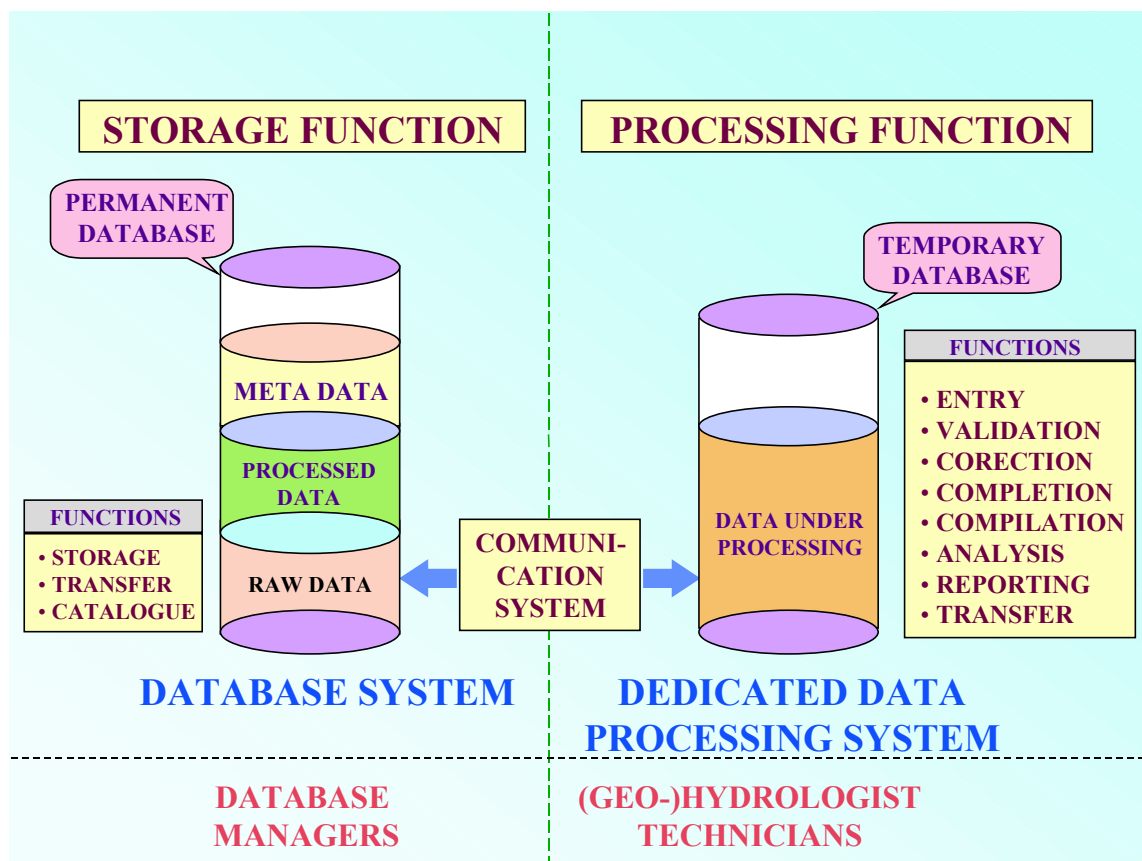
STORAGE FUNCTION

PROCESSING FUNCTION

PERMANENT DATABASE

META DATA

PROCESSED DATA

RAW DATA

FUNCTIONS
• STORAGE
• TRANSFER
• CATALOGUE

COMMUNICATION SYSTEM

TEMPORARY DATABASE

DATA UNDER PROCESSING

FUNCTIONS
• ENTRY
• VALIDATION
• CORECTION
• COMPLETION
• COMPILATION
• ANALYSIS
• REPORTING
• TRANSFER

DATABASE SYSTEM

DEDICATED DATA PROCESSING SYSTEM

DATABASE MANAGERS

(GEO-)HYDROLOGIST TECHNICIANS